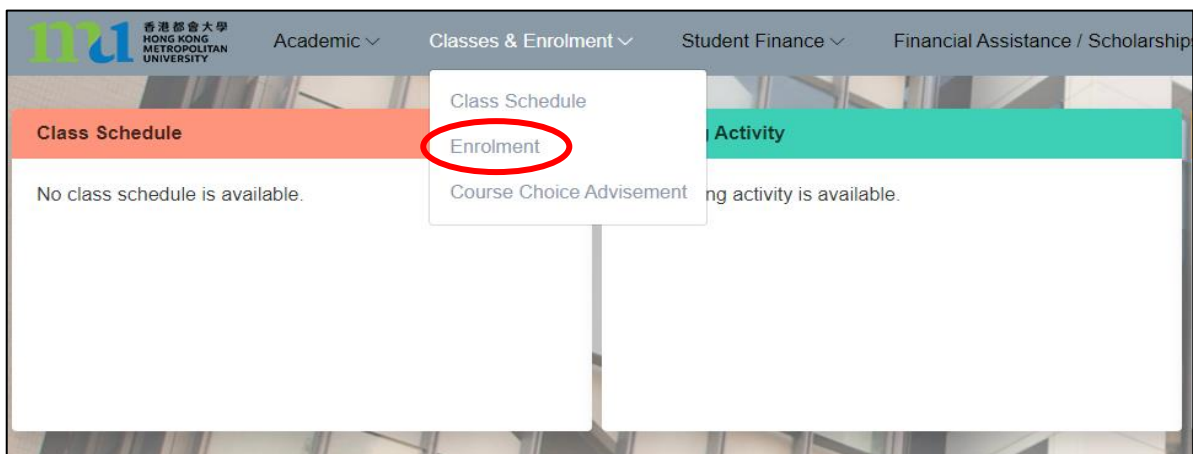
mu 香港都會大學 HONG KONG METROPOLITAN UNIVERSITY

Academic

Classes & Enrolment

Student Finance

Financial Assistance / Scholarships

Class Schedule

Enrolment

Course Choice Advisement

Class Schedule

No class schedule is available.

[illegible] Activity

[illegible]ng activity is available.